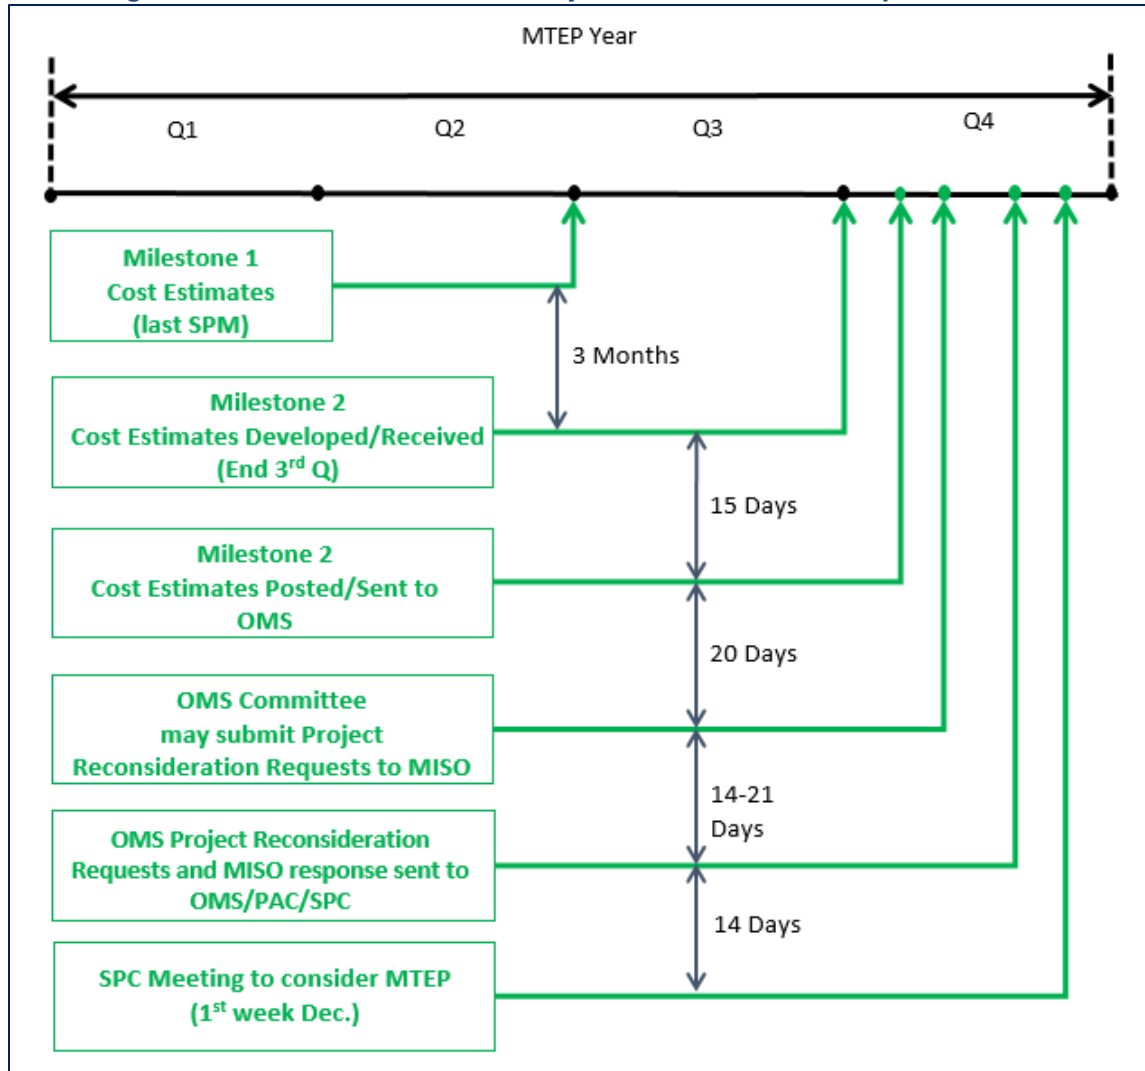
MTEP Year

Q1

Q2

Q3

Q4

Milestone 1
Cost Estimates
(last SPM)

3 Months

Milestone 2
Cost Estimates Developed/Received
(End 3$^{rd}$ Q)

15 Days

Milestone 2
Cost Estimates Posted/Sent to OMS

20 Days

OMS Committee may submit Project Reconsideration Requests to MISO

14-21 Days

OMS Project Reconsideration Requests and MISO response sent to OMS/PAC/SPC

14 Days

SPC Meeting to consider MTEP
(1$^{st}$ week Dec.)